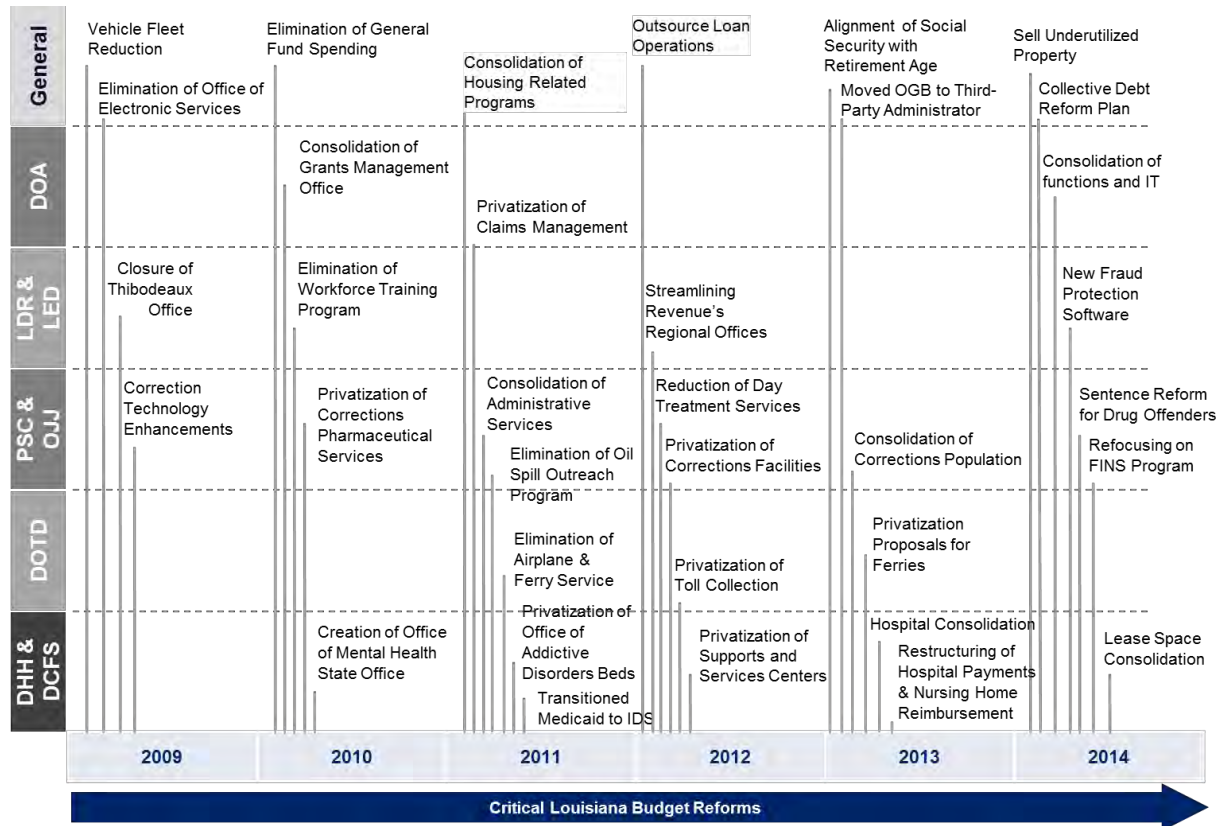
General

DOA

LDR & LED

PSC & OJJ

DOTD

DHH & DCFS

Vehicle Fleet Reduction

Elimination of Office of Electronic Services

Closure of Thibodeaux Office

Correction Technology Enhancements

Elimination of General Fund Spending

Consolidation of Grants Management Office

Elimination of Workforce Training Program

Privatization of Corrections Pharmaceutical Services

Creation of Office of Mental Health State Office

Consolidation of Housing Related Programs

Privatization of Claims Management

Consolidation of Administrative Services

Elimination of Oil Spill Outreach Program

Elimination of Airplane & Ferry Service

Privatization of Office of Addictive Disorders Beds

Transitioned Medicaid to IDS

Outsource Loan Operations

Streamlining Revenue's Regional Offices

Reduction of Day Treatment Services

Privatization of Corrections Facilities

Privatization of Toll Collection

Privatization of Supports and Services Centers

Alignment of Social Security with Retirement Age

Moved OGB to Third-Party Administrator

Consolidation of Corrections Population

Privatization Proposals for Ferries

Hospital Consolidation

Restructuring of Hospital Payments & Nursing Home Reimbursement

Sell Underutilized Property

Collective Debt Reform Plan

Consolidation of functions and IT

New Fraud Protection Software

Sentence Reform for Drug Offenders

Refocusing on FINS Program

Lease Space Consolidation

2009

2010

2011

2012

2013

2014

Critical Louisiana Budget Reforms